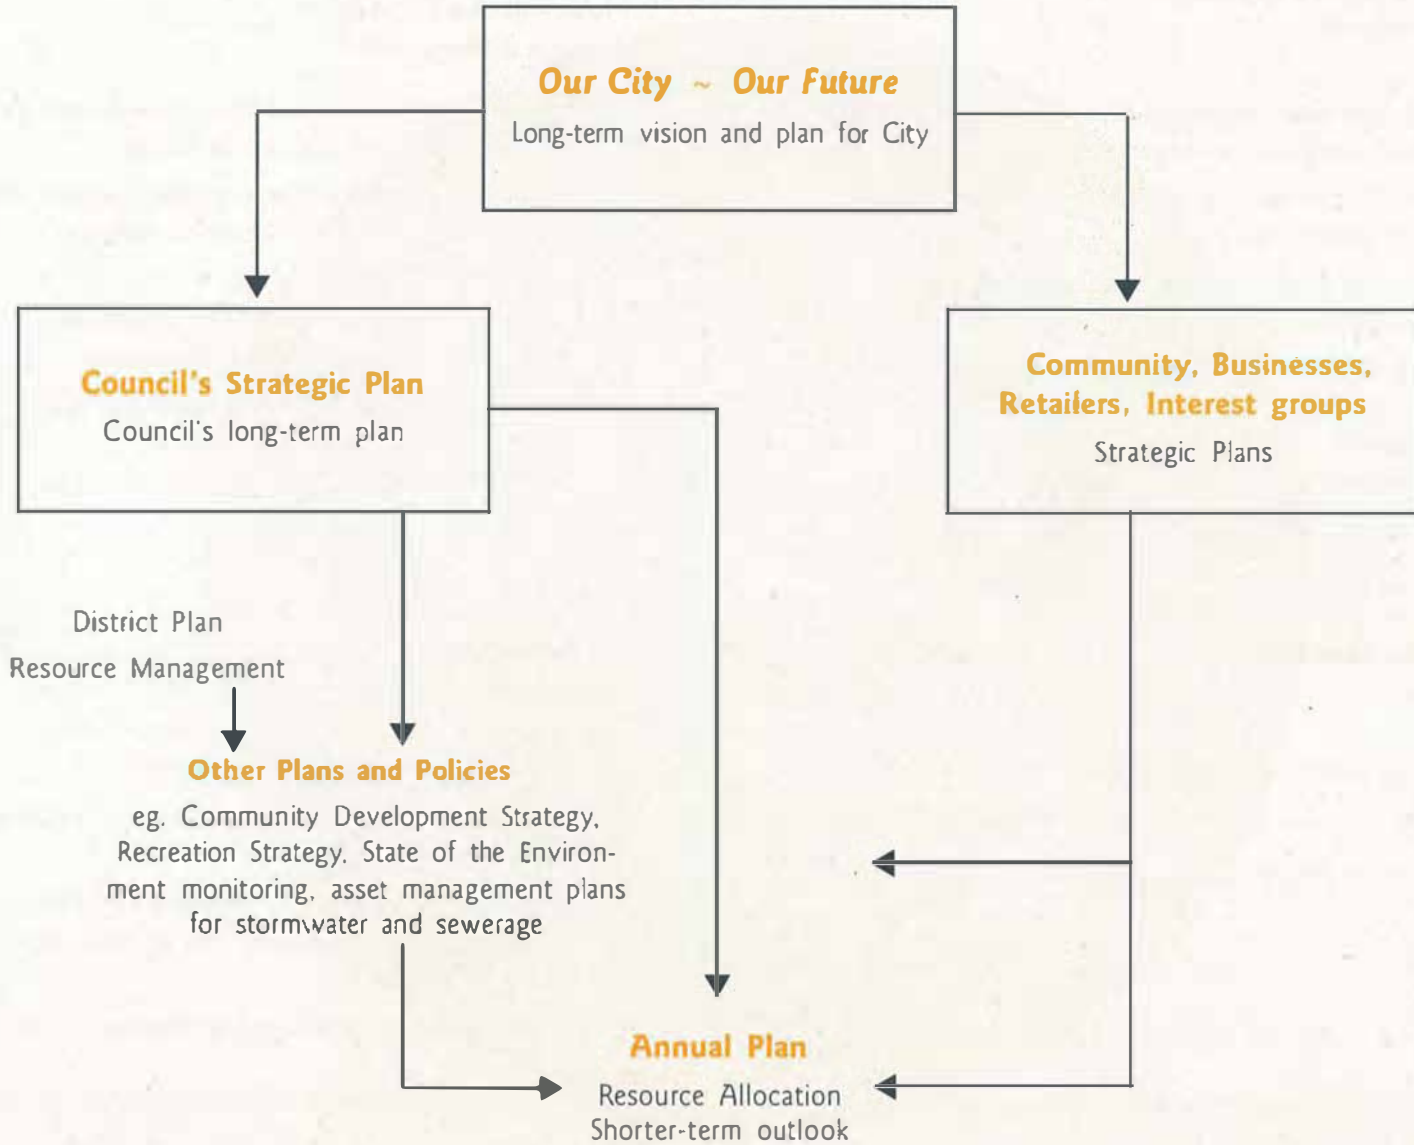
Our City ~ Our Future
Long-term vision and plan for City

Council's Strategic Plan
Council's long-term plan

Community, Businesses, Retailers, Interest groups
Strategic Plans

District Plan
Resource Management

Other Plans and Policies
eg. Community Development Strategy, Recreation Strategy, State of the Environment monitoring, asset management plans for stormwater and sewerage

Annual Plan
Resource Allocation
Shorter-term outlook